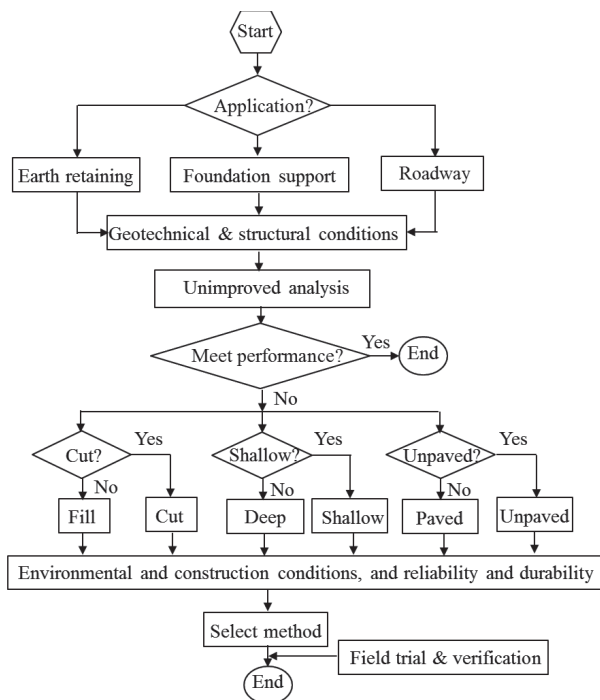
Start

Application?

Earth retaining

Foundation support

Roadway

Geotechnical & structural conditions

Unimproved analysis

Meet performance?

Yes

End

No

Cut?

Yes

No

Fill

Cut

Shallow?

Yes

No

Deep

Shallow

Unpaved?

Yes

No

Paved

Unpaved

Environmental and construction conditions, and reliability and durability

Select method

Field trial & verification

End